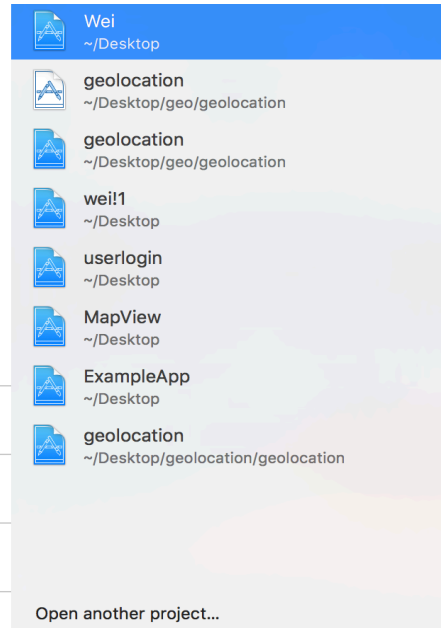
Wei
~/Desktop

geolocation
~/Desktop/geo/geolocation

geolocation
~/Desktop/geo/geolocation

wei!1
~/Desktop

userlogin
~/Desktop

MapView
~/Desktop

ExampleApp
~/Desktop

geolocation
~/Desktop/geolocation/geolocation

Open another project...